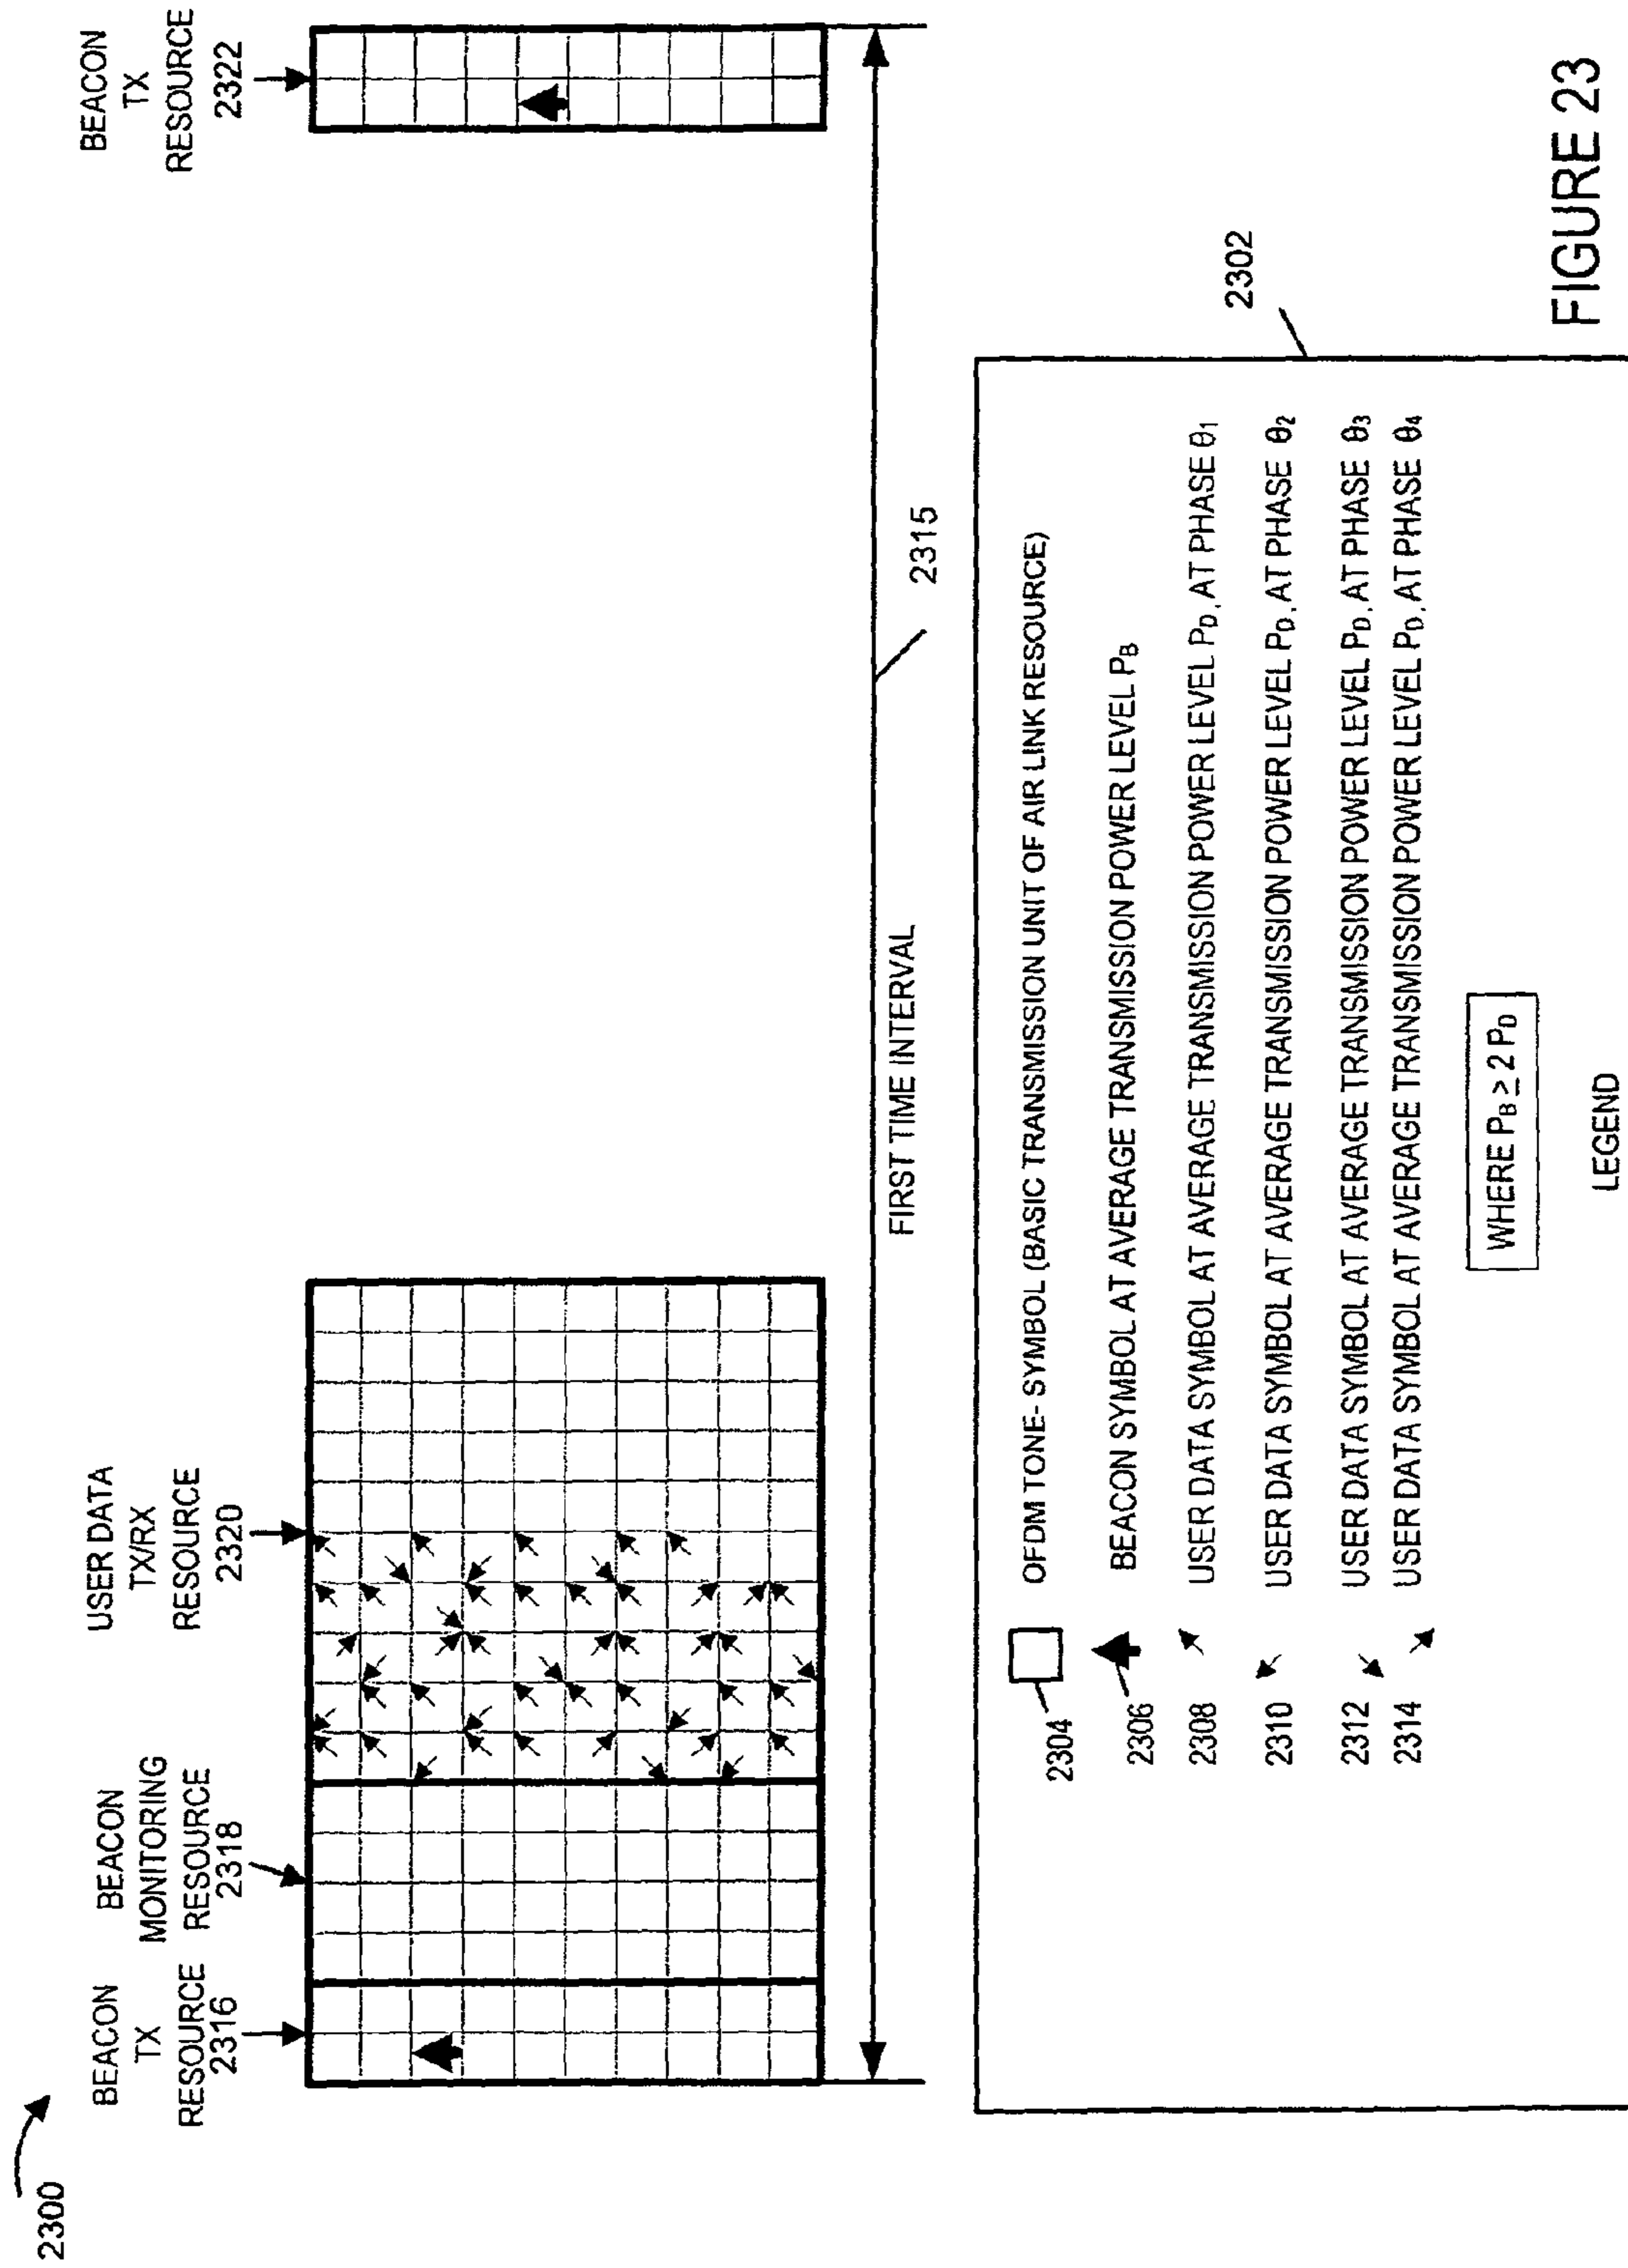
2300

BEACON TX RESOURCE 2316

BEACON MONITORING RESOURCE 2318

USER DATA TX/RX RESOURCE 2320

BEACON TX RESOURCE 2322

FIRST TIME INTERVAL

2315

2302

2304 OFDM TONE- SYMBOL (BASIC TRANSMISSION UNIT OF AIR LINK RESOURCE)

2306 BEACON SYMBOL AT AVERAGE TRANSMISSION POWER LEVEL $P_B$

2308 USER DATA SYMBOL AT AVERAGE TRANSMISSION POWER LEVEL $P_D$, AT PHASE $\theta_1$

2310 USER DATA SYMBOL AT AVERAGE TRANSMISSION POWER LEVEL $P_D$, AT PHASE $\theta_2$

2312 USER DATA SYMBOL AT AVERAGE TRANSMISSION POWER LEVEL $P_D$, AT PHASE $\theta_3$

2314 USER DATA SYMBOL AT AVERAGE TRANSMISSION POWER LEVEL $P_D$, AT PHASE $\theta_4$

WHERE $P_B \geq 2 P_D$

LEGEND

FIGURE 23